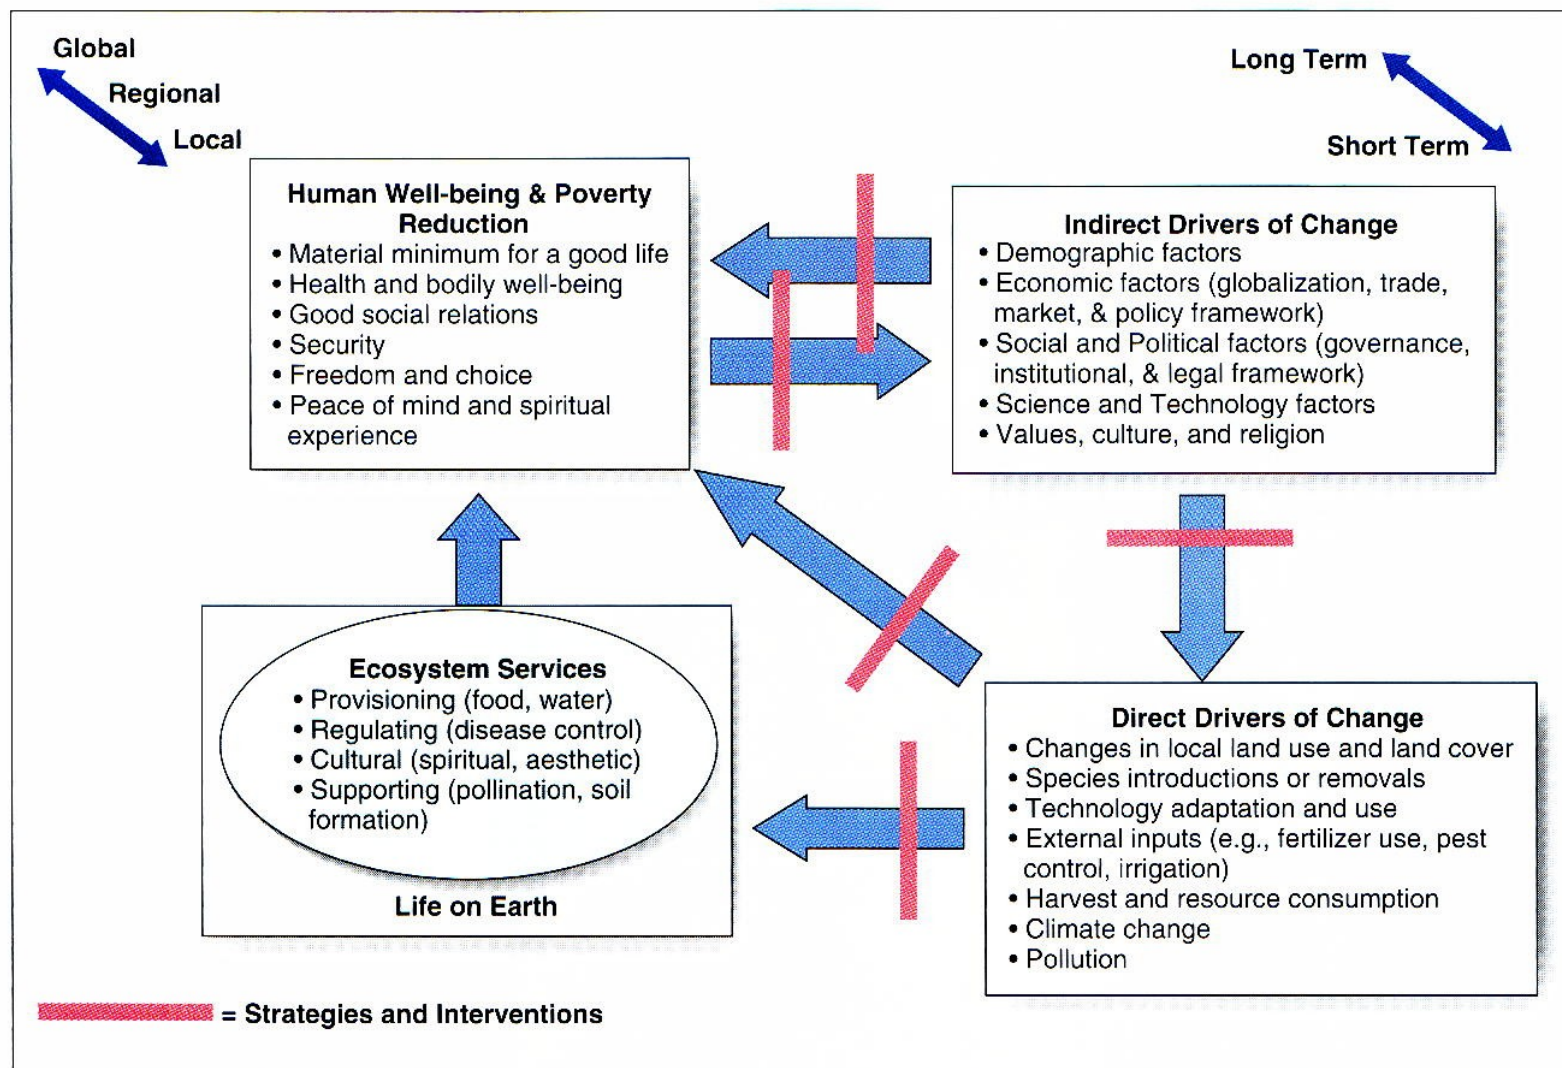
Global
Regional
Local

Long Term
Short Term

Human Well-being & Poverty Reduction
• Material minimum for a good life
• Health and bodily well-being
• Good social relations
• Security
• Freedom and choice
• Peace of mind and spiritual experience

Indirect Drivers of Change
• Demographic factors
• Economic factors (globalization, trade, market, & policy framework)
• Social and Political factors (governance, institutional, & legal framework)
• Science and Technology factors
• Values, culture, and religion

Ecosystem Services
• Provisioning (food, water)
• Regulating (disease control)
• Cultural (spiritual, aesthetic)
• Supporting (pollination, soil formation)

Life on Earth

Direct Drivers of Change
• Changes in local land use and land cover
• Species introductions or removals
• Technology adaptation and use
• External inputs (e.g., fertilizer use, pest control, irrigation)
• Harvest and resource consumption
• Climate change
• Pollution

= Strategies and Interventions